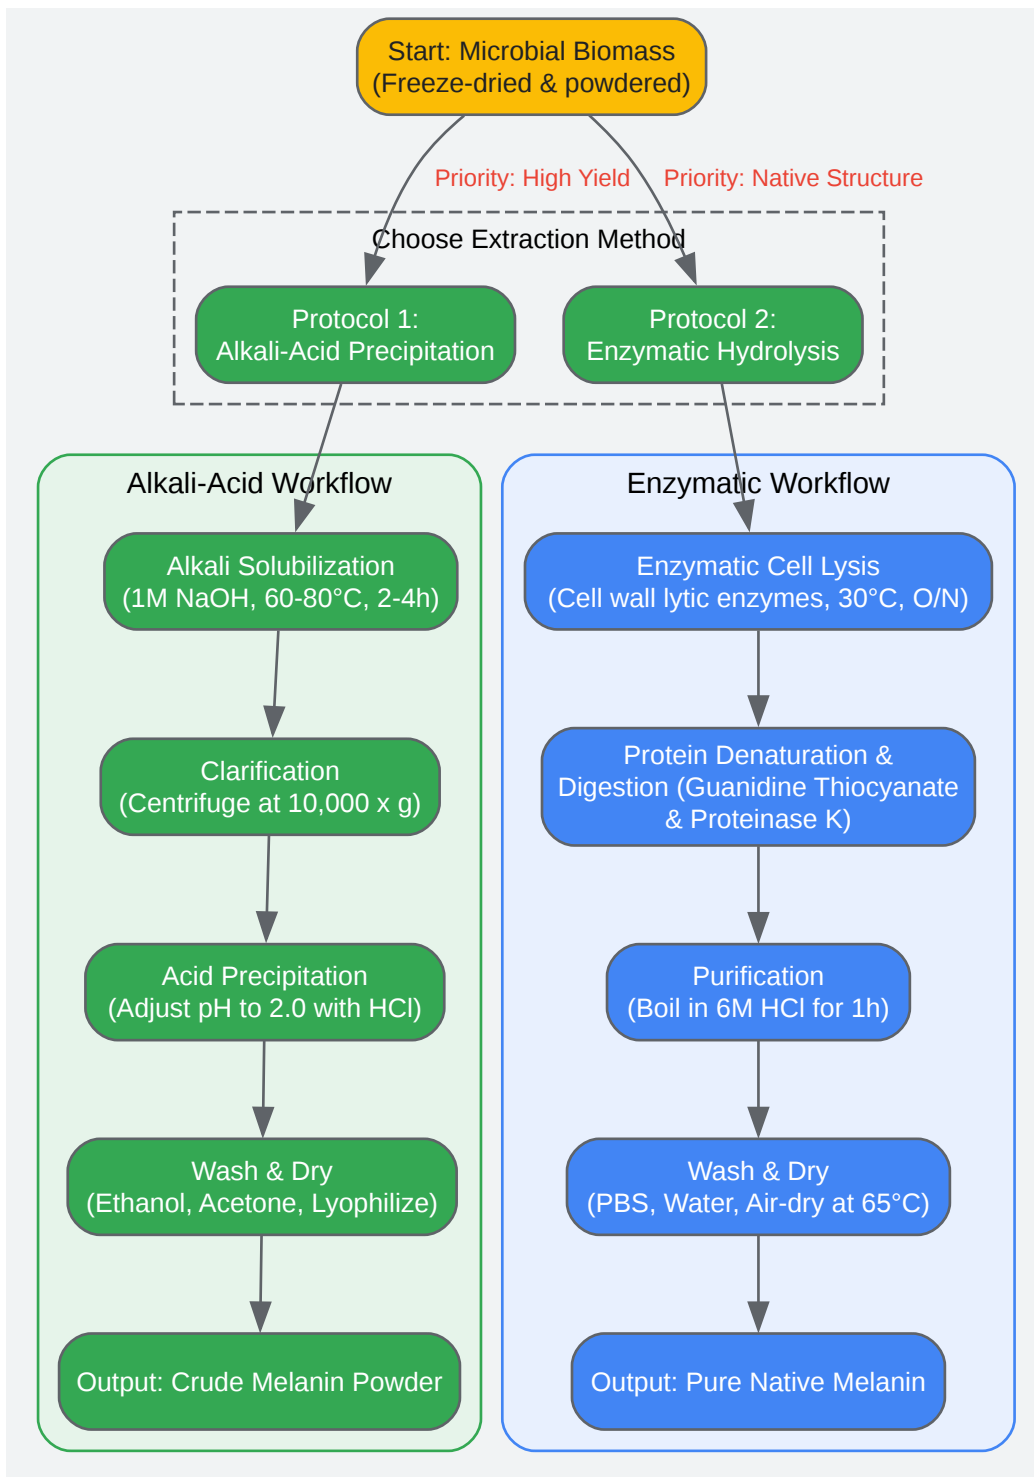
Start: Microbial Biomass
(Freeze-dried & powdered)

Priority: High Yield

Priority: Native Structure

Choose Extraction Method

Protocol 1:
Alkali-Acid Precipitation

Protocol 2:
Enzymatic Hydrolysis

Alkali-Acid Workflow

Alkali Solubilization
(1M NaOH, 60-80°C, 2-4h)

Clarification
(Centrifuge at 10,000 x g)

Acid Precipitation
(Adjust pH to 2.0 with HCl)

Wash & Dry
(Ethanol, Acetone, Lyophilize)

Output: Crude Melanin Powder

Enzymatic Workflow

Enzymatic Cell Lysis
(Cell wall lytic enzymes, 30°C, O/N)

Protein Denaturation & Digestion (Guanidine Thiocyanate & Proteinase K)

Purification
(Boil in 6M HCl for 1h)

Wash & Dry
(PBS, Water, Air-dry at 65°C)

Output: Pure Native Melanin